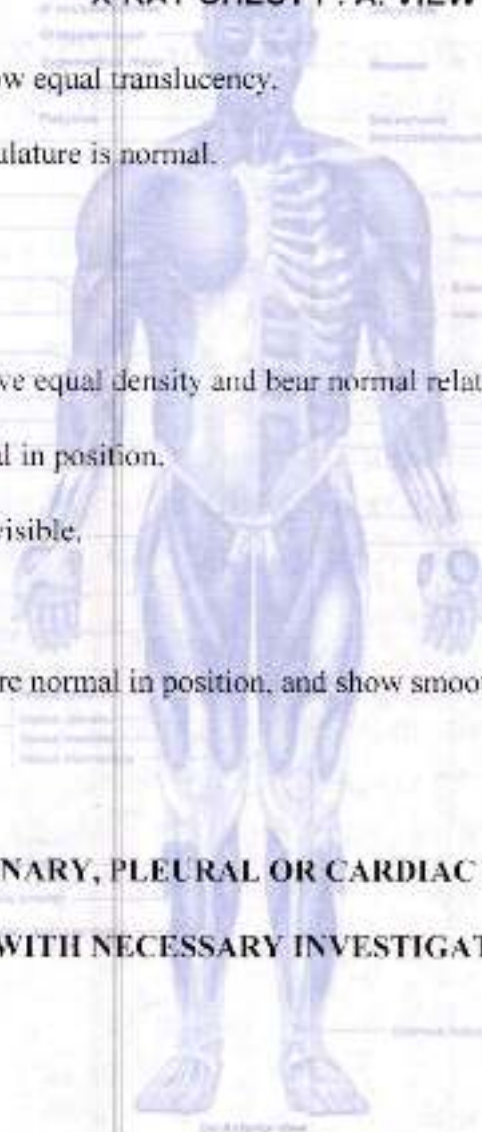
X-RAY CHEST P.A. VIEW

w equal translucency.

ulature is normal.

ve equal density and bear normal relat

l in position.

visible.

re normal in position, and show smoo

NARY, PLEURAL OR CARDIAC

WITH NECESSARY INVESTIGAT